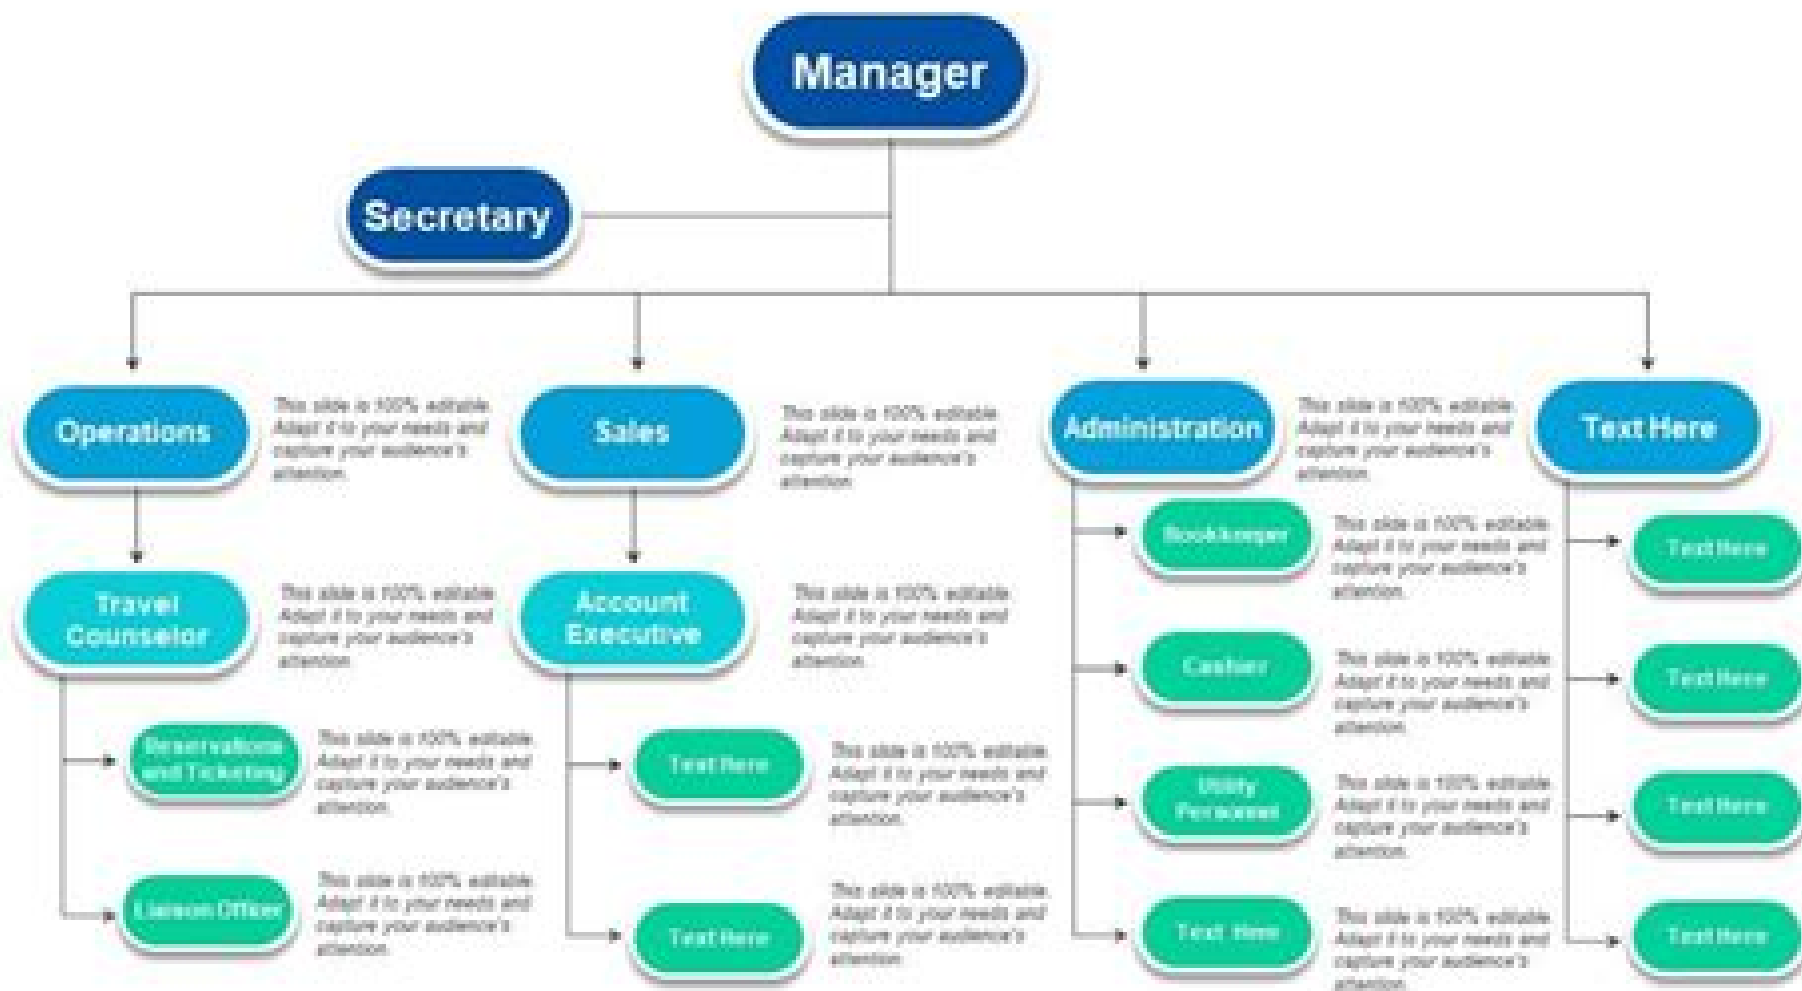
Manager

Secretary

Operations

This slide is 100% editable Adapt it to your needs and capture your audience's attention.

Sales

This slide is 100% editable Adapt it to your needs and capture your audience's attention.

Administration

This slide is 100% editable Adapt it to your needs and capture your audience's attention.

Text Here

Travel Counselor

This slide is 100% editable Adapt it to your needs and capture your audience's attention.

Reservations and Ticketing

This slide is 100% editable Adapt it to your needs and capture your audience's attention.

Liaison Officer

This slide is 100% editable Adapt it to your needs and capture your audience's attention.

Account Executive

This slide is 100% editable Adapt it to your needs and capture your audience's attention.

Text Here

This slide is 100% editable Adapt it to your needs and capture your audience's attention.

Text Here

This slide is 100% editable Adapt it to your needs and capture your audience's attention.

Bookkeeper

This slide is 100% editable Adapt it to your needs and capture your audience's attention.

Cashier

This slide is 100% editable Adapt it to your needs and capture your audience's attention.

Utility Personnel

This slide is 100% editable Adapt it to your needs and capture your audience's attention.

Text Here

This slide is 100% editable Adapt it to your needs and capture your audience's attention.

Text Here

Text Here

Text Here

Text Here